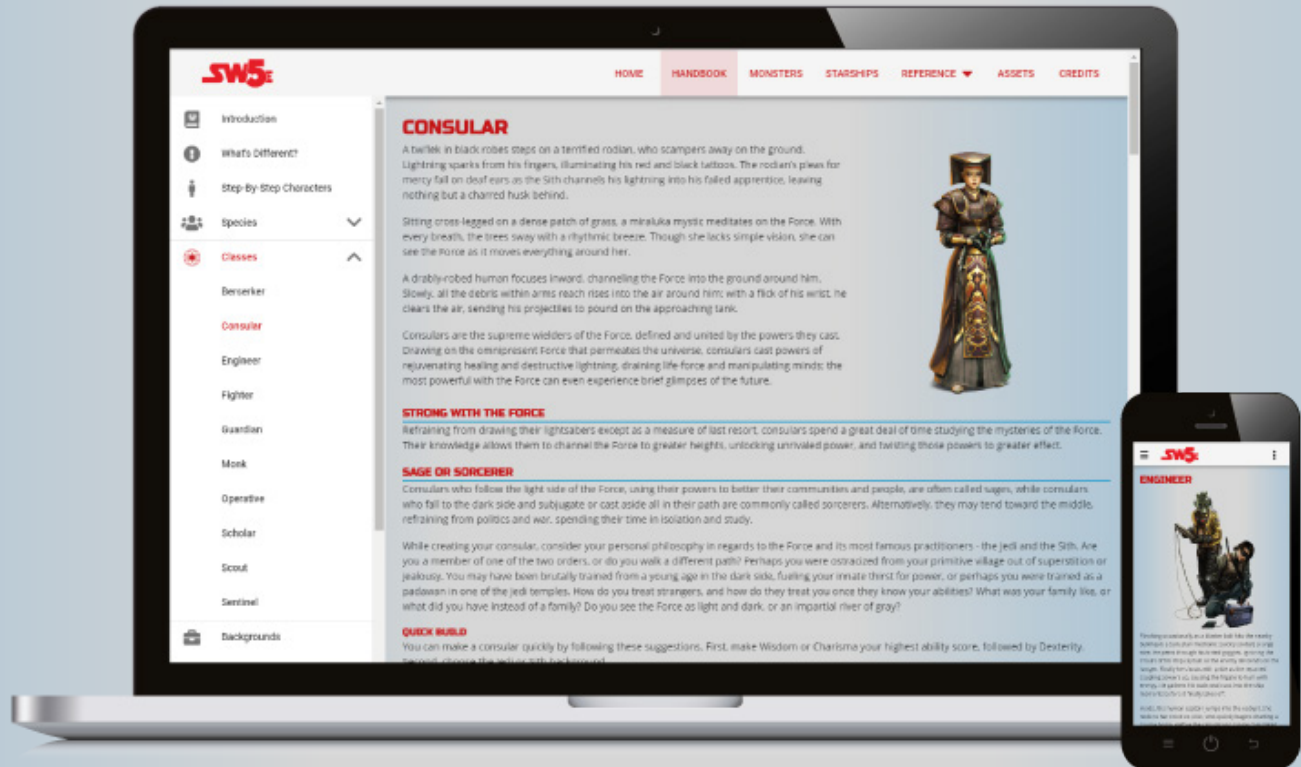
SW5E

HOME HANDBOOK MONSTERS STARSHIPS REFERENCE ASSETS CREDITS

Introduction
What's Different?
Step-By-Step Characters
Species
Classes
Berserker
Consular
Engineer
Fighter
Guardian
Monk
Operative
Scholar
Scout
Sentinel
Backgrounds

CONSULAR

A twi'lek in black robes steps on a terrified rodian, who scampers away on the ground. Lightning sparks from his fingers, illuminating his red and black tattoos. The rodian's pleas for mercy fall on deaf ears as the Sith channels his lightning into his failed apprentice, leaving nothing but a charred husk behind.

Sitting cross legged on a dense patch of grass, a miraluka mystic meditates on the Force. With every breath, the trees sway with a rhythmic breeze. Though she lacks simple vision, she can see the Force as it moves everything around her.

A drably-robed human focuses inward, channelling the Force into the ground around him. Slowly, all the debris within arms reach rises into the air around him; with a flick of his wrist, he clears the air, sending his projectiles to pound on the approaching tank.

Consulars are the supreme wielders of the Force, defined and united by the powers they cast. Drawing on the omnipresent Force that permeates the universe, consulars cast powers of rejuvenating healing and destructive lightning, draining life force and manipulating minds; the most powerful with the Force can even experience brief glimpses of the future.

STRONG WITH THE FORCE

Refraining from drawing their lightsabers except as a measure of last resort, consulars spend a great deal of time studying the mysteries of the Force. Their knowledge allows them to channel the Force to greater heights, unlocking unrivaled power, and twisting those powers to greater effect.

SAGE OR SORCERER

Consulars who follow the light side of the Force, using their powers to better their communities and people, are often called sages, while consulars who fall to the dark side and subjugate or cast aside all in their path are commonly called sorcerers. Alternatively, they may tend toward the middle, refraining from politics and war, spending their time in isolation and study.

While creating your consular, consider your personal philosophy in regards to the Force and its most famous practitioners - the Jedi and the Sith. Are you a member of one of the two orders, or do you walk a different path? Perhaps you were ostracized from your primitive village out of superstition or jealousy. You may have been brutally trained from a young age in the dark side, fueling your innate thirst for power, or perhaps you were trained as a padawan in one of the Jedi temples. How do you treat strangers, and how do they treat you once they know your abilities? What was your family like, or what did you have instead of a family? Do you see the Force as light and dark, or an impartial river of gray?

QUICK BUILD

You can make a consular quickly by following these suggestions. First, make Wisdom or Charisma your highest ability score, followed by Dexterity. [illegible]

SW5E

ENGINEER

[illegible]